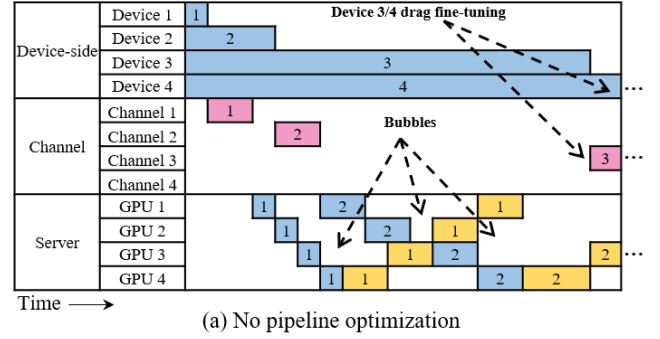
Device-side
Device 1 1
Device 2 2
Device 3 3
Device 4 4 ...
Device 3/4 drag fine-tuning

Channel
Channel 1 1
Channel 2 2
Channel 3 3 ...
Channel 4
Bubbles

Server
GPU 1 1 2 1
GPU 2 1 2 1
GPU 3 1 1 2 2 ...
GPU 4 1 1 2 2

Time

(a) No pipeline optimization